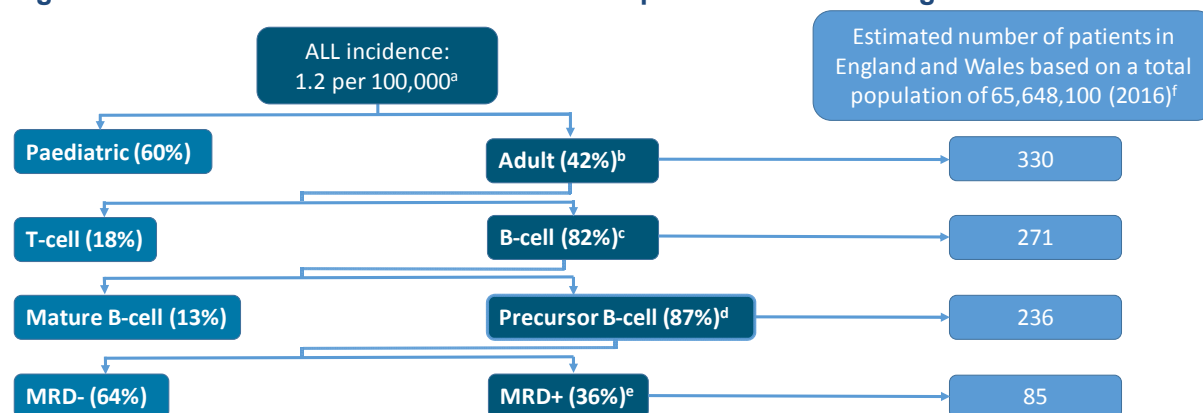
ALL incidence: 1.2 per 100,000$^{a}$

Estimated number of patients in England and Wales based on a total population of 65,648,100 (2016)$^{f}$

Paediatric (60%)

Adult (42%)$^{b}$

330

T-cell (18%)

B-cell (82%)$^{c}$

271

Mature B-cell (13%)

Precursor B-cell (87%)$^{d}$

236

MRD- (64%)

MRD+ (36%)$^{e}$

85